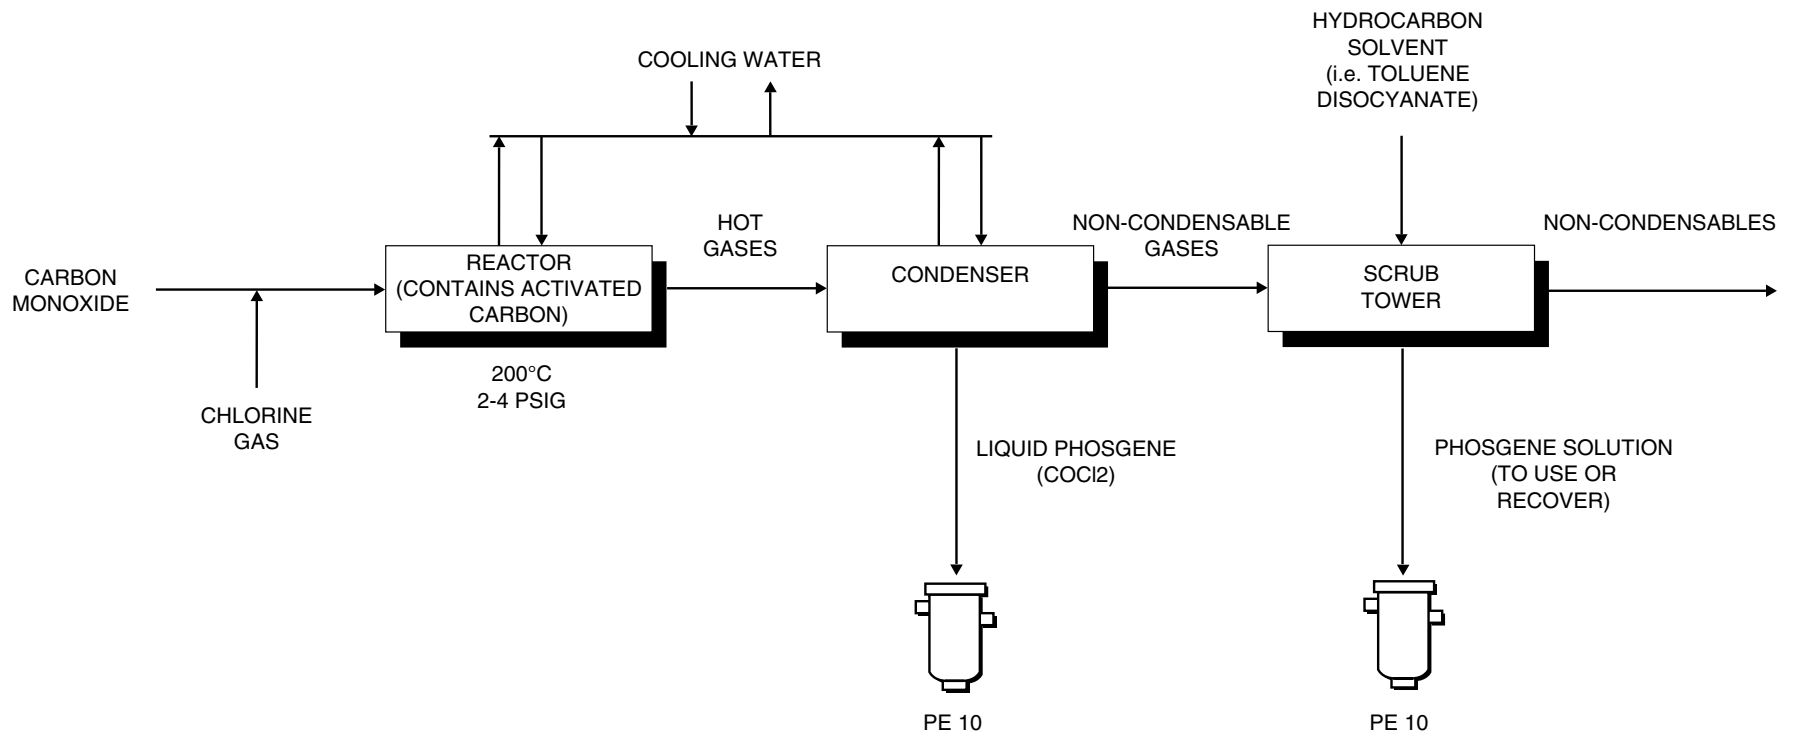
HYDROCARBON SOLVENT (i.e. TOLUENE DISOCYANATE)

COOLING WATER

HOT GASES

NON-CONDENSABLE GASES

NON-CONDENSABLES

CARBON MONOXIDE

REACTOR (CONTAINS ACTIVATED CARBON)

CONDENSER

SCRUB TOWER

200°C
2-4 PSIG

CHLORINE GAS

LIQUID PHOSGENE (COCl2)

PHOSGENE SOLUTION (TO USE OR RECOVER)

PE 10

PE 10